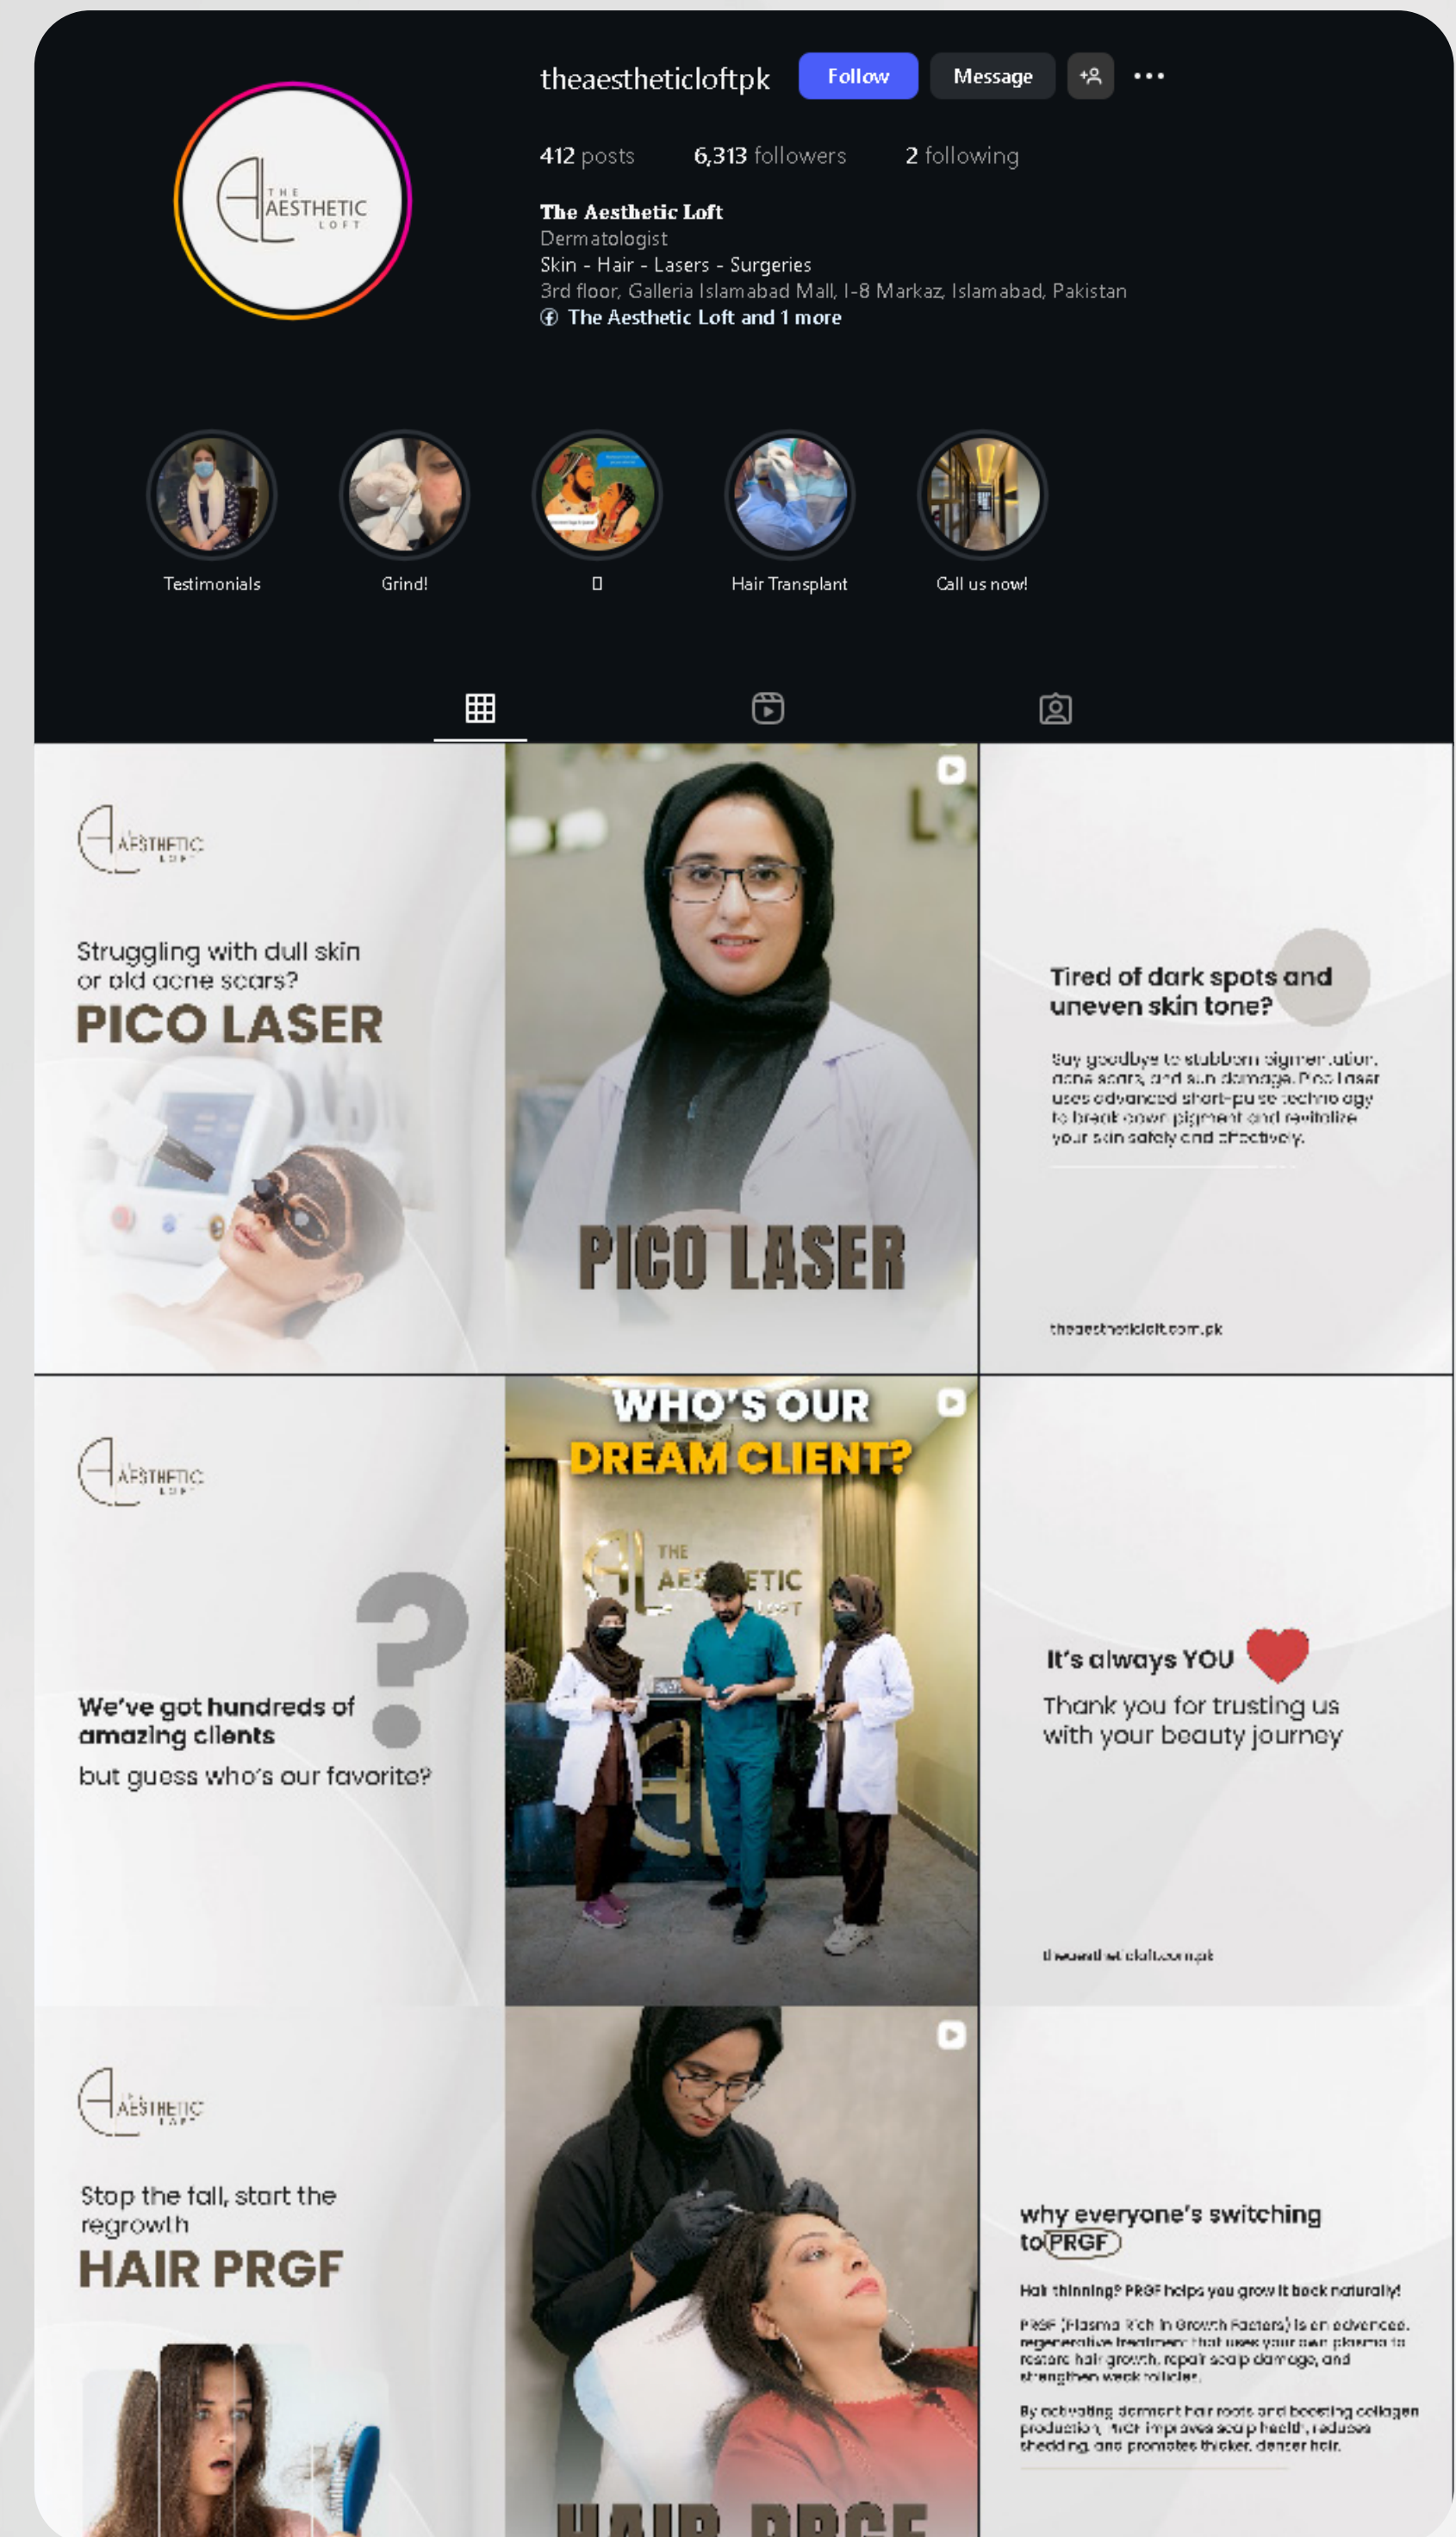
theaestheticloftpk Follow Message

412 posts 6,313 followers 2 following

The Aesthetic Loft
Dermatologist
Skin - Hair - Lasers - Surgeries
3rd floor, Galleria Islamabad Mall, I-8 Markaz, Islamabad, Pakistan
The Aesthetic Loft and 1 more

THE AESTHETIC LOFT

Testimonials Grind! □ Hair Transplant Call us now!

THE AESTHETIC LOFT
Struggling with dull skin or old acne scars?
PICO LASER

PICO LASER

Tired of dark spots and uneven skin tone?
Say goodbye to stubborn pigmentation, acne scars, and sun damage. Pico laser uses advanced short-pulse technology to break down pigment and revitalize your skin safely and effectively.
theaestheticloft.com.pk

THE AESTHETIC LOFT
We've got hundreds of amazing clients
but guess who's our favorite?
?

WHO'S OUR DREAM CLIENT?
THE AESTHETIC LOFT

It's always YOU
Thank you for trusting us with your beauty journey
theaestheticloft.com.pk

THE AESTHETIC LOFT
Stop the fall, start the regrowth
HAIR PRGF

why everyone's switching to PRGF
Hair thinning? PRGF helps you grow it back naturally!
PRGF (Plasma Rich in Growth Factors) is an advanced regenerative treatment that uses your own plasma to restore hair growth, repair scalp damage, and strengthen weak follicles.
By activating dormant hair roots and boosting collagen production, it improves scalp health, reduces shedding, and promotes thicker, denser hair.

HAIR PRGF